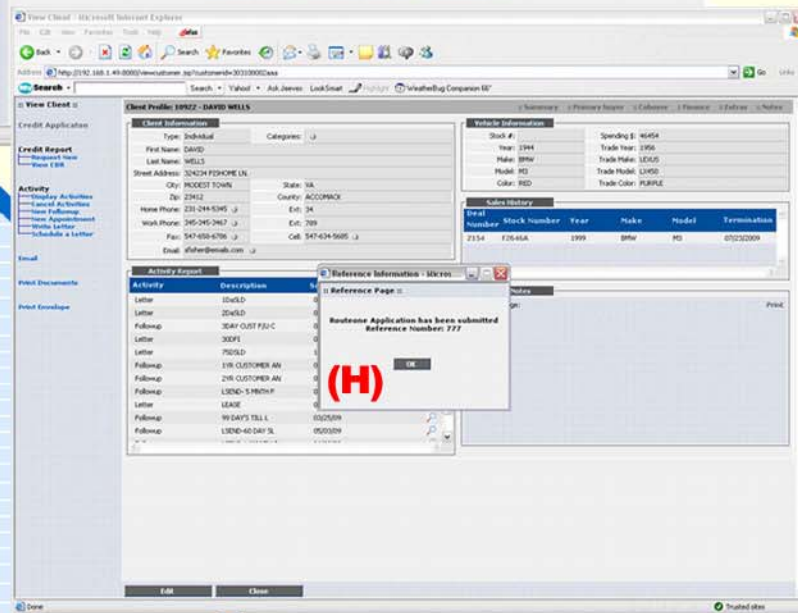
View Client - Microsoft Internet Explorer

File Edit View Favorites Tools Help

Back Search Favorites

Address http://192.168.1.49:8080/viewcustomer.jsp?customerid=30330002aaa Go Links

Search Search Yahoo! Ask Jeeves LookSmart Highlight WeatherBug Companion 60°

View Client

Credit Application

Credit Report
Request New
View CBR

Activity
Display Activities
Cancel Activities
New Followup
New Appointment
Write Letter
Schedule a Letter

Email

Print Documents

Print Envelope

Client Profile: 10922 - DAVID WELLS

Summary Process Issues Cobuyer Finance Extras Notes

Client Information

Type: Individual Categories:
First Name: DAVID
Last Name: WELLS
Street Address: 324234 FISHOME LN.
City: MODEST TOWN State: VA
Zip: 23412 County: ACCOMACK
Home Phone: 231-244-5345 Ext: 34
Work Phone: 345-345-3467 Ext: 789
Fax: 547-650-6706 Cell: 547-634-5685
Email: afisher@emails.com

Vehicle Information

Stock #: Spending $: 46454
Year: 1944 Trade Year: 1956
Make: BMW Trade Make: LEXUS
Model: M3 Trade Model: LX450
Color: RED Trade Color: PURPLE

Sales History

| Deal Number | Stock Number | Year | Make | Model | Termination |
|---|---|---|---|---|---|
| 2154 | F2646A | 1999 | BMW | M3 | 07/23/2009 |

Activity Report

| Activity | Description | S |
|---|---|---|
| Letter | 1DaSLD | |
| Letter | 2DaSLD | |
| Followup | 3DAY CUST F/U C | |
| Letter | 30DFI | |
| Letter | 75DSLD | |
| Followup | 1YR CUSTOMER AN | |
| Followup | 2YR CUSTOMER AN | |
| Followup | LSEND- 5 MNTH F | |
| Letter | LEASE | |
| Followup | 99 DAYS TILL L | 03/25/09 |
| Followup | LSEND-60 DAY SL | 05/03/09 |

Notes
Print

Reference Information - Micros

Reference Page

Routeone Application has been submitted
Reference Number: 777

OK

(H)

Edit Close

Done Trusted sites